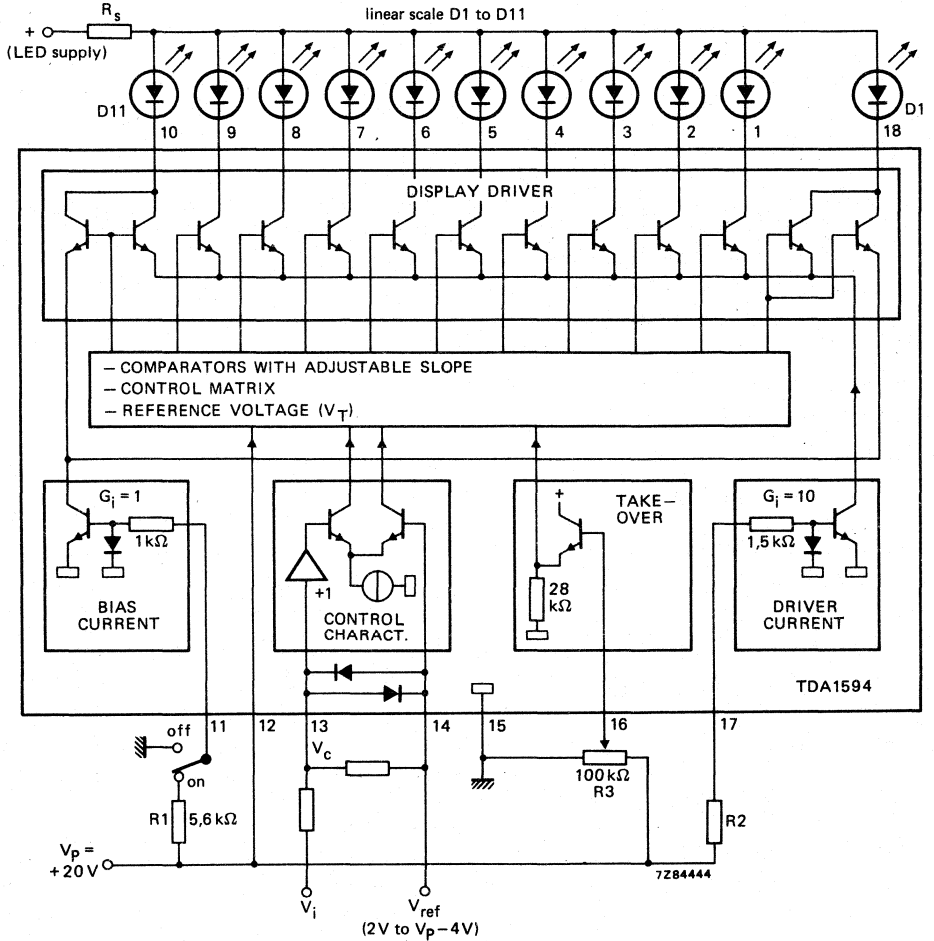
+ $R_s$
(LED supply)

linear scale D1 to D11

D11 10 9 8 7 6 5 4 3 2 1 D1 18

DISPLAY DRIVER

– COMPARATORS WITH ADJUSTABLE SLOPE
– CONTROL MATRIX
– REFERENCE VOLTAGE ($V_T$)

$G_i = 1$
1 kΩ
BIAS CURRENT

+1
CONTROL CHARACT.

+
TAKE-OVER
28 kΩ

$G_i = 10$
1,5 kΩ
DRIVER CURRENT

TDA1594

off
on
11 12 13 14 15 16 17
$V_c$
R1 5,6 kΩ
100 kΩ
R3
R2

$V_P =$ +20 V

$V_i$
$V_{ref}$
(2V to $V_P$ – 4V)

7Z84444